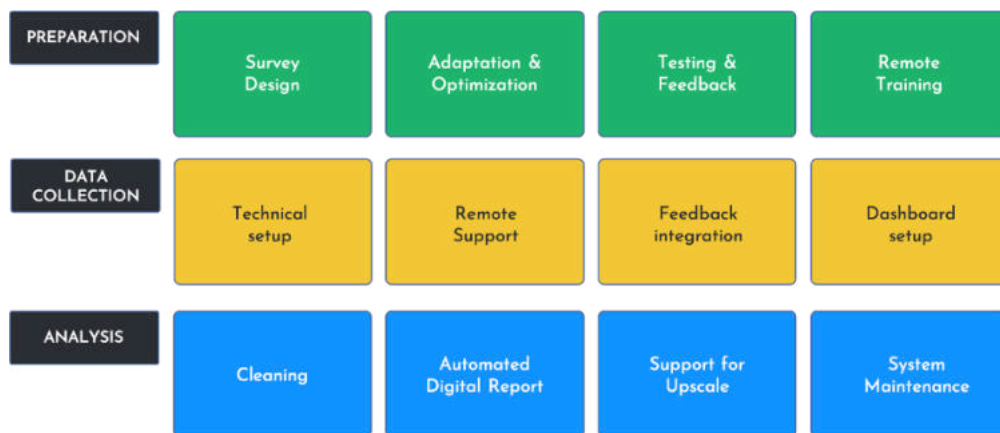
PREPARATION

Survey Design

Adaptation & Optimization

Testing & Feedback

Remote Training

DATA COLLECTION

Technical setup

Remote Support

Feedback integration

Dashboard setup

ANALYSIS

Cleaning

Automated Digital Report

Support for Upscale

System Maintenance